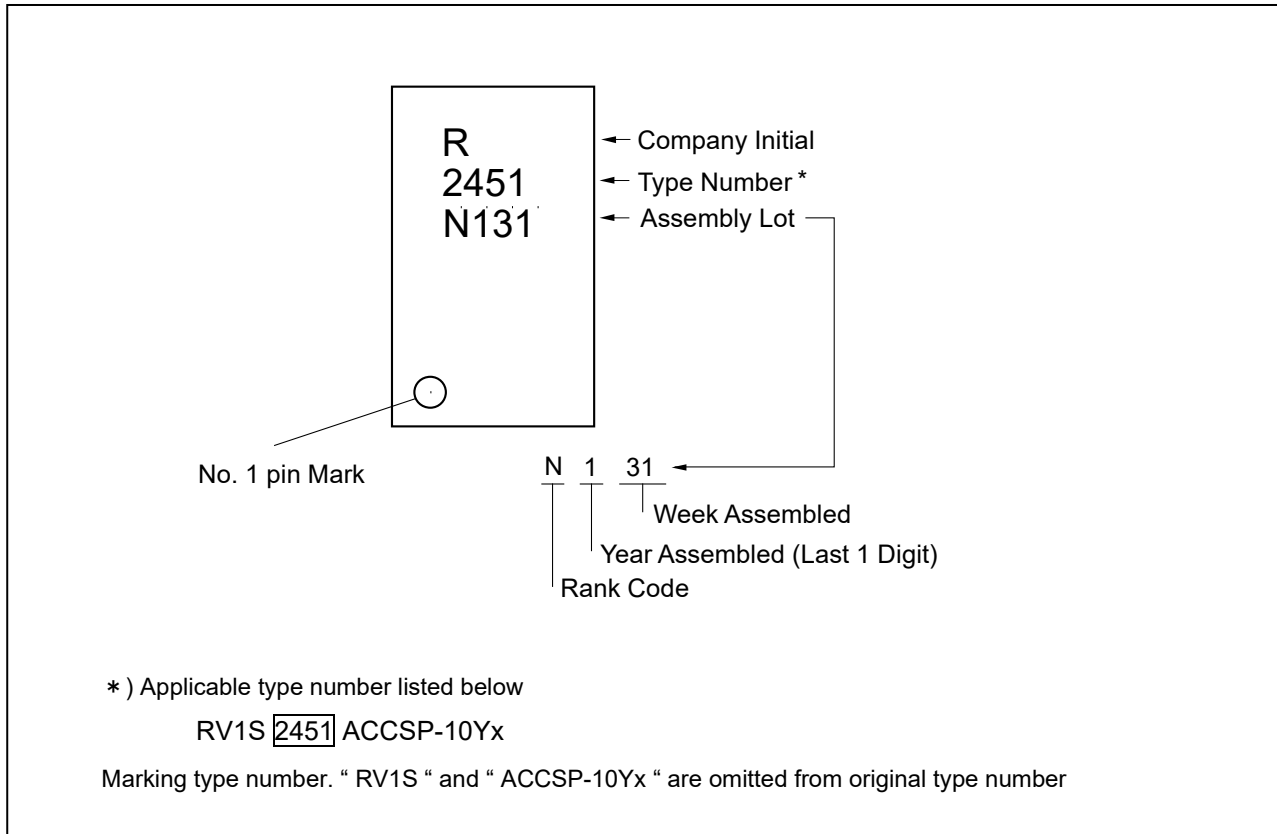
R
2451
N131

Company Initial
Type Number *
Assembly Lot

No. 1 pin Mark

N 1 31

Week Assembled
Year Assembled (Last 1 Digit)
Rank Code

*) Applicable type number listed below

RV1S 2451 ACCSP-10Yx

Marking type number. " RV1S " and " ACCSP-10Yx " are omitted from original type number